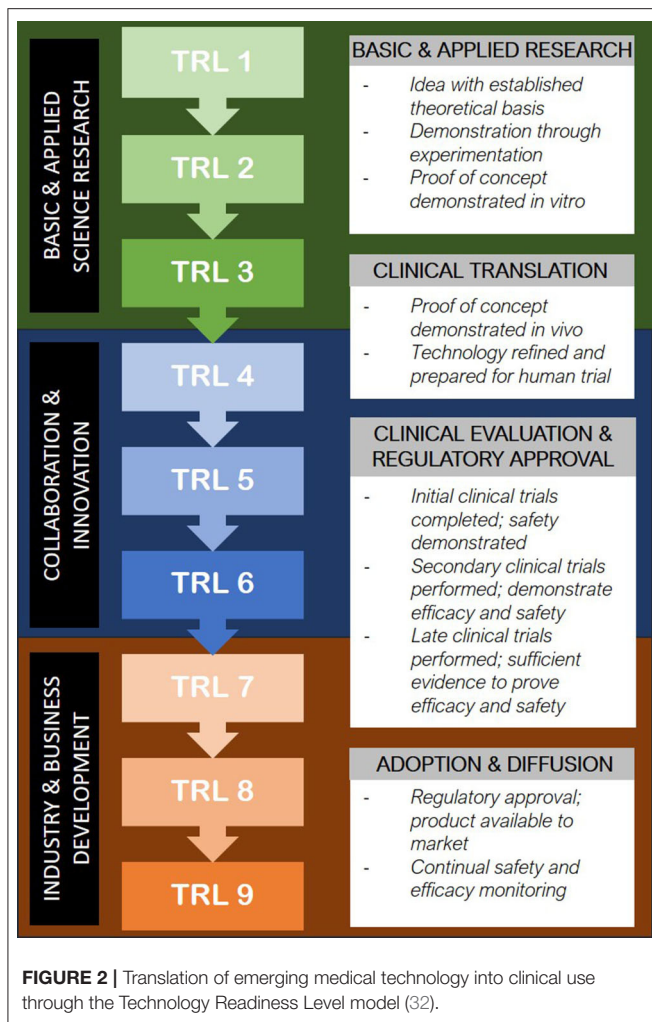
BASIC & APPLIED SCIENCE RESEARCH

TRL 1

TRL 2

TRL 3

COLLABORATION & INNOVATION

TRL 4

TRL 5

TRL 6

INDUSTRY & BUSINESS DEVELOPMENT

TRL 7

TRL 8

TRL 9

BASIC & APPLIED RESEARCH

- Idea with established theoretical basis
- Demonstration through experimentation
- Proof of concept demonstrated in vitro

CLINICAL TRANSLATION

- Proof of concept demonstrated in vivo
- Technology refined and prepared for human trial

CLINICAL EVALUATION & REGULATORY APPROVAL

- Initial clinical trials completed; safety demonstrated
- Secondary clinical trials performed; demonstrate efficacy and safety
- Late clinical trials performed; sufficient evidence to prove efficacy and safety

ADOPTION & DIFFUSION

- Regulatory approval; product available to market
- Continual safety and efficacy monitoring

FIGURE 2 | Translation of emerging medical technology into clinical use through the Technology Readiness Level model (32).